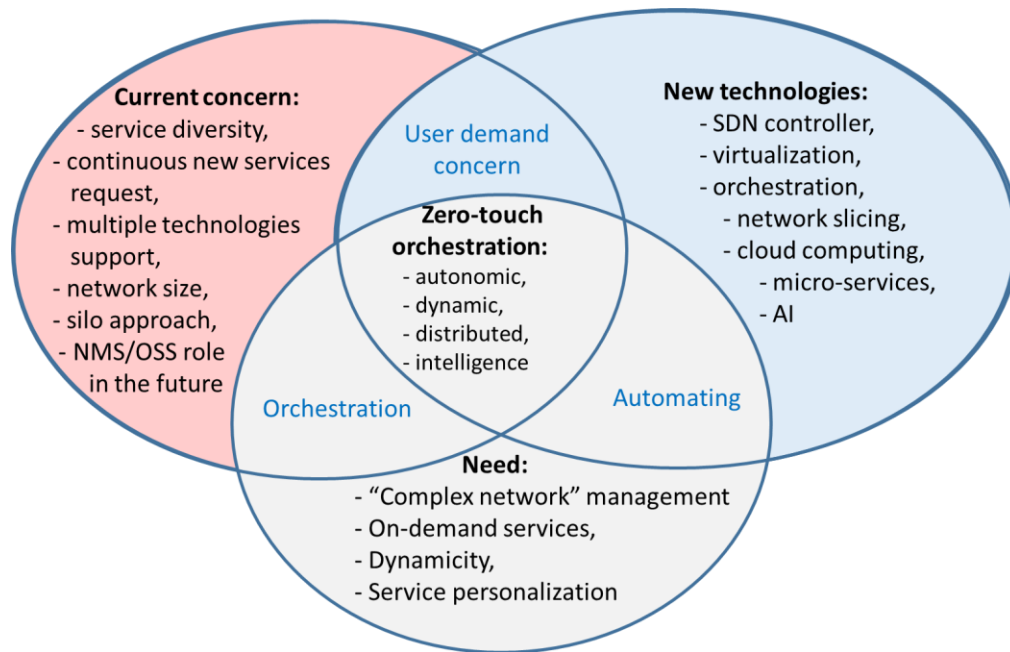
Current concern:
- service diversity,
- continuous new services request,
- multiple technologies support,
- network size,
- silo approach,
- NMS/OSS role in the future

User demand concern

New technologies:
- SDN controller,
- virtualization,
- orchestration,
- network slicing,
- cloud computing,
- micro-services,
- AI

Zero-touch orchestration:
- autonomic,
- dynamic,
- distributed,
- intelligence

Orchestration

Automating

Need:
- "Complex network" management
- On-demand services,
- Dynamicity,
- Service personalization